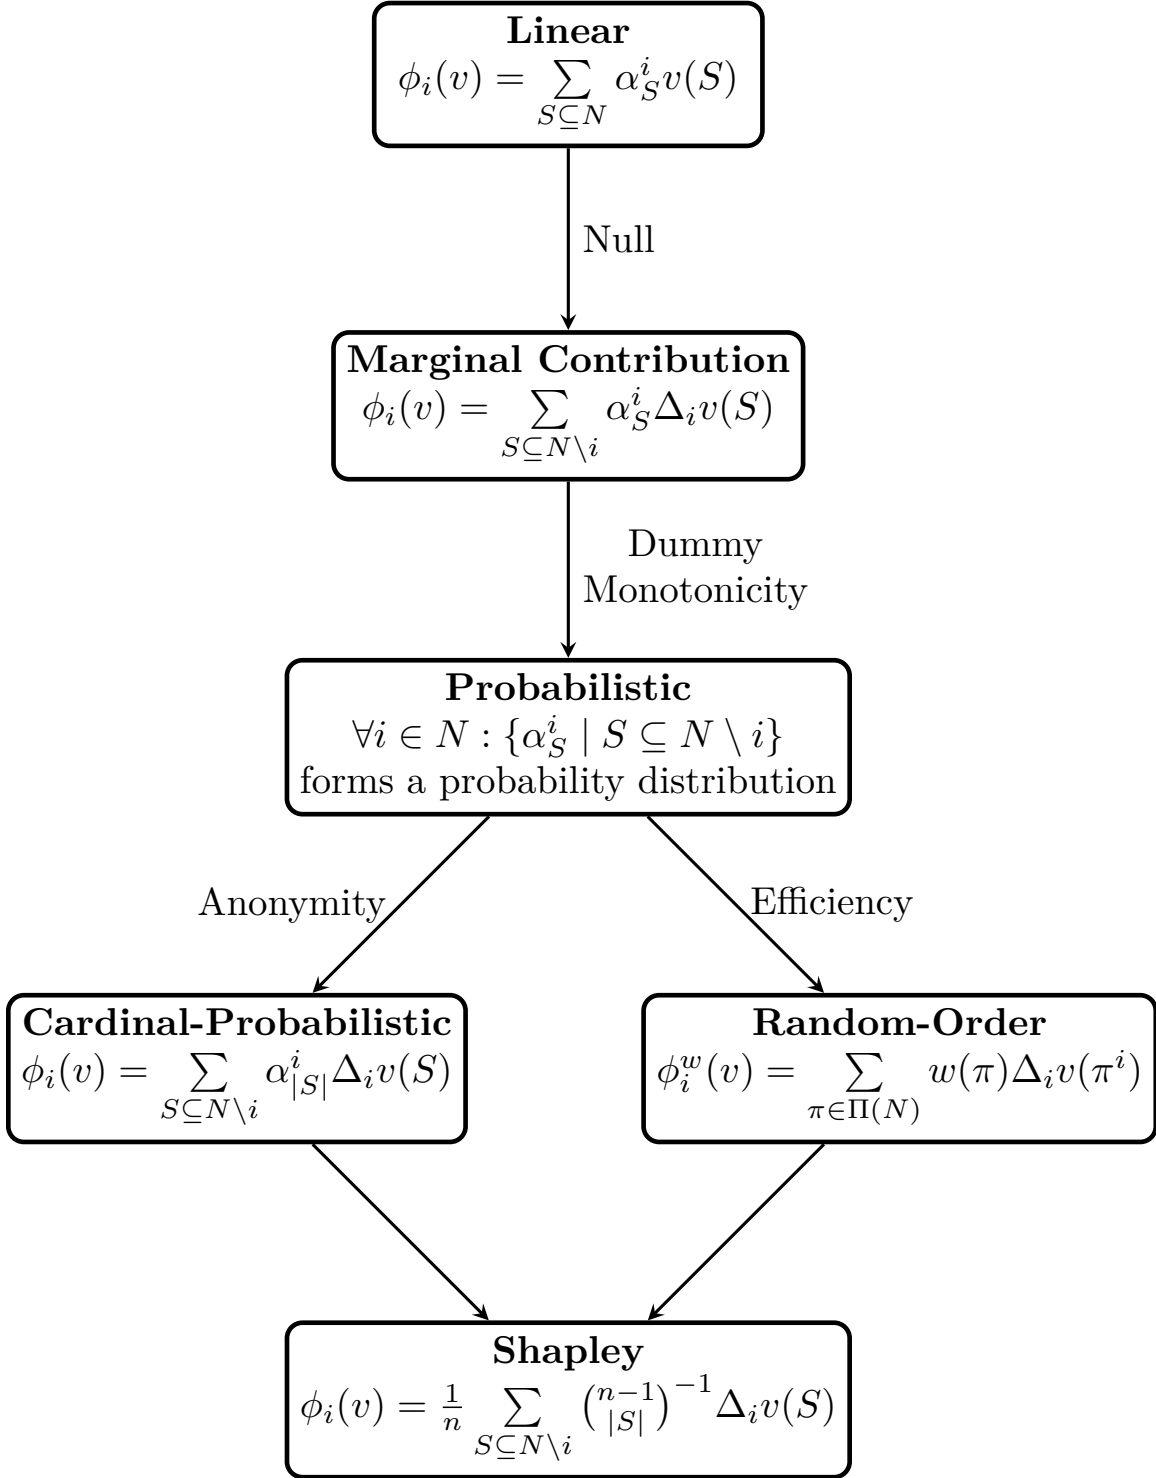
**Linear**
$\phi_i(v) = \sum_{S \subseteq N} \alpha_S^i v(S)$

Null

**Marginal Contribution**
$\phi_i(v) = \sum_{S \subseteq N \setminus i} \alpha_S^i \Delta_i v(S)$

Dummy
Monotonicity

**Probabilistic**
$\forall i \in N : \{\alpha_S^i \mid S \subseteq N \setminus i\}$
forms a probability distribution

Anonymity

Efficiency

**Cardinal-Probabilistic**
$\phi_i(v) = \sum_{S \subseteq N \setminus i} \alpha_{|S|}^i \Delta_i v(S)$

**Random-Order**
$\phi_i^w(v) = \sum_{\pi \in \Pi(N)} w(\pi) \Delta_i v(\pi^i)$

**Shapley**
$\phi_i(v) = \frac{1}{n} \sum_{S \subseteq N \setminus i} \binom{n-1}{|S|}^{-1} \Delta_i v(S)$